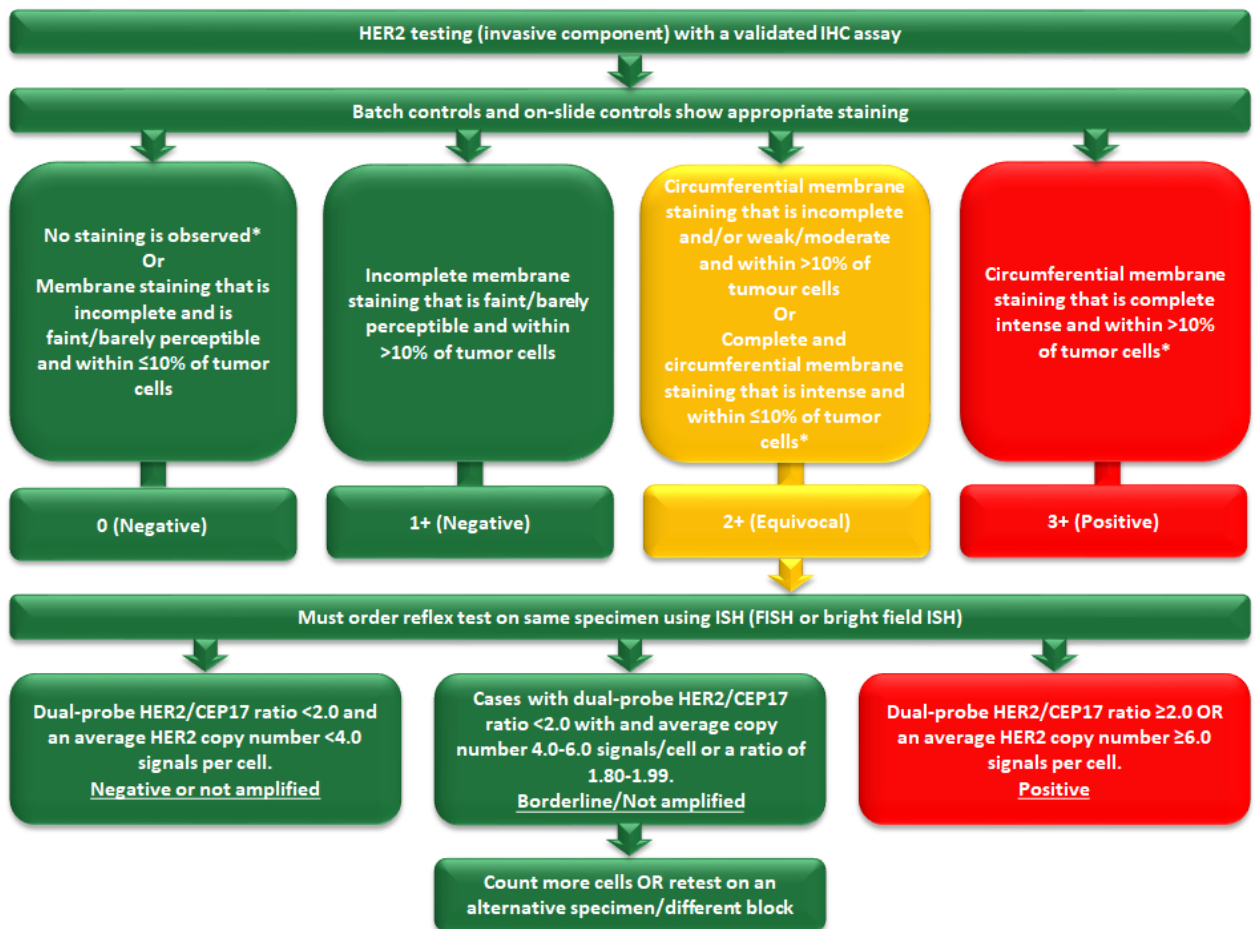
HER2 testing (invasive component) with a validated IHC assay

Batch controls and on-slide controls show appropriate staining

No staining is observed*
Or
Membrane staining that is incomplete and is faint/barely perceptible and within ≤10% of tumor cells

Incomplete membrane staining that is faint/barely perceptible and within >10% of tumor cells

Circumferential membrane staining that is incomplete and/or weak/moderate and within >10% of tumour cells
Or
Complete and circumferential membrane staining that is intense and within ≤10% of tumor cells*

Circumferential membrane staining that is complete intense and within >10% of tumor cells*

0 (Negative)

1+ (Negative)

2+ (Equivocal)

3+ (Positive)

Must order reflex test on same specimen using ISH (FISH or bright field ISH)

Dual-probe HER2/CEP17 ratio <2.0 and an average HER2 copy number <4.0 signals per cell.
Negative or not amplified

Cases with dual-probe HER2/CEP17 ratio <2.0 with and average copy number 4.0-6.0 signals/cell or a ratio of 1.80-1.99.
Borderline/Not amplified

Dual-probe HER2/CEP17 ratio ≥2.0 OR an average HER2 copy number ≥6.0 signals per cell.
Positive

Count more cells OR retest on an alternative specimen/different block